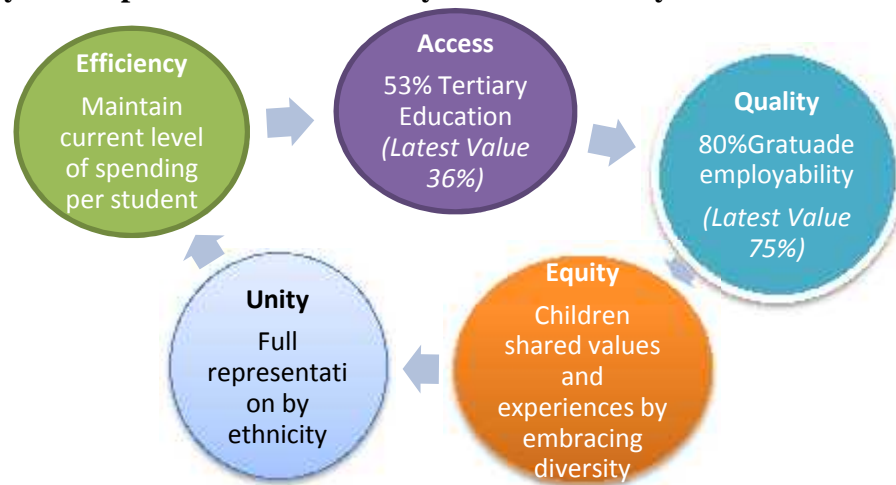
Efficiency
Maintain current level of spending per student

Access
53% Tertiary Education
(Latest Value 36%)

Quality
80%Gratuade employability
(Latest Value 75%)

Equity
Children shared values and experiences by embracing diversity

Unity
Full representation by ethnicity